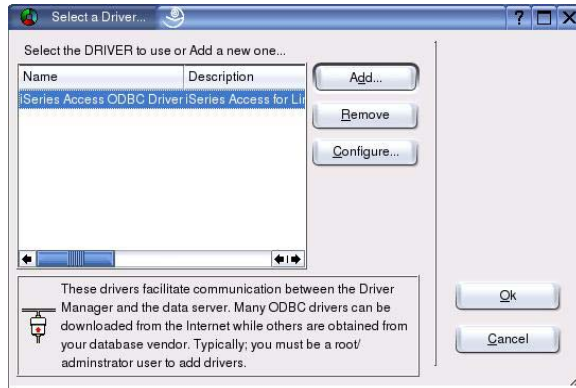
Select a Driver...

? □ X

Select the DRIVER to use or Add a new one...

| Name | Description |
|---|---|
| iSeries Access ODBC Driver | iSeries Access for Li |

Add...

Remove

Configure...

These drivers facilitate communication between the Driver Manager and the data server. Many ODBC drivers can be downloaded from the Internet while others are obtained from your database vendor. Typically; you must be a root/ adminstrator user to add drivers.

Ok

Cancel